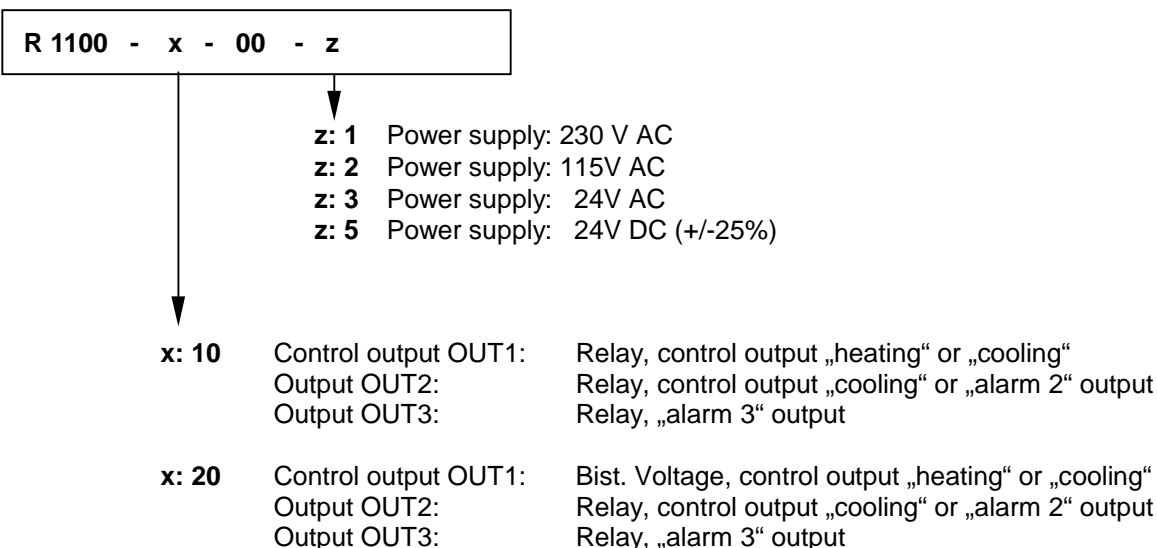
R 1100 - x - 00 - z

z: 1 Power supply: 230 V AC
z: 2 Power supply: 115V AC
z: 3 Power supply: 24V AC
z: 5 Power supply: 24V DC (+/-25%)

x: 10 Control output OUT1: Relay, control output „heating“ or „cooling“
Output OUT2: Relay, control output „cooling“ or „alarm 2“ output
Output OUT3: Relay, „alarm 3“ output

x: 20 Control output OUT1: Bist. Voltage, control output „heating“ or „cooling“
Output OUT2: Relay, control output „cooling“ or „alarm 2“ output
Output OUT3: Relay, „alarm 3“ output